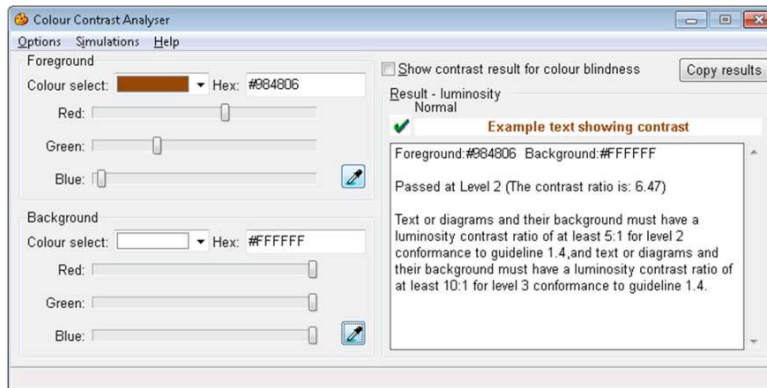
Colour Contrast Analyser

Options Simulations Help

Foreground

Colour select: Hex: #984806

Red:

Green:

Blue:

Background

Colour select: Hex: #FFFFFF

Red:

Green:

Blue:

Show contrast result for colour blindness

Copy results

Result - luminosity

Normal

Example text showing contrast

Foreground:#984806 Background:#FFFFFF

Passed at Level 2 (The contrast ratio is: 6.47)

Text or diagrams and their background must have a luminosity contrast ratio of at least 5:1 for level 2 conformance to guideline 1.4,and text or diagrams and their background must have a luminosity contrast ratio of at least 10:1 for level 3 conformance to guideline 1.4.